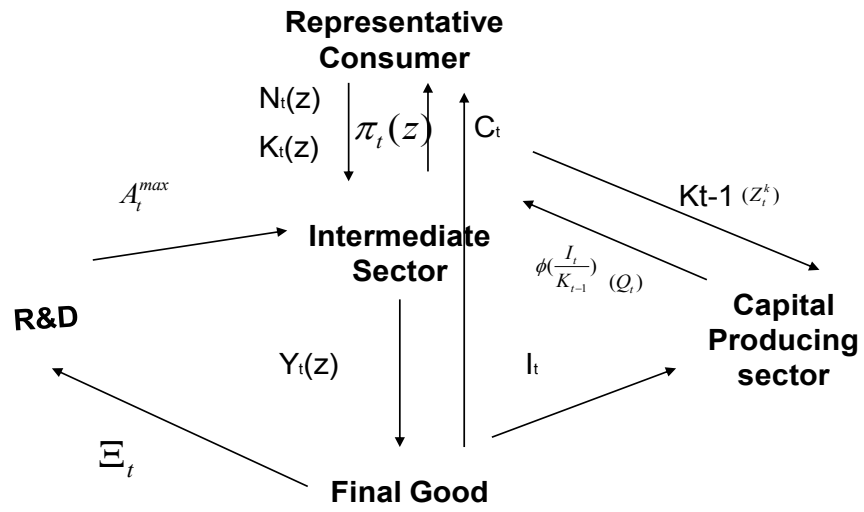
Representative Consumer

$N_t(z)$

$K_t(z)$

$\pi_t(z)$

$C_t$

$A_t^{max}$

Kt-1 $(Z_t^k)$

Intermediate Sector

$\phi(\frac{I_t}{K_{t-1}})$ $(Q_t)$

R&D

Capital Producing sector

$Y_t(z)$

$I_t$

$\Xi_t$

Final Good